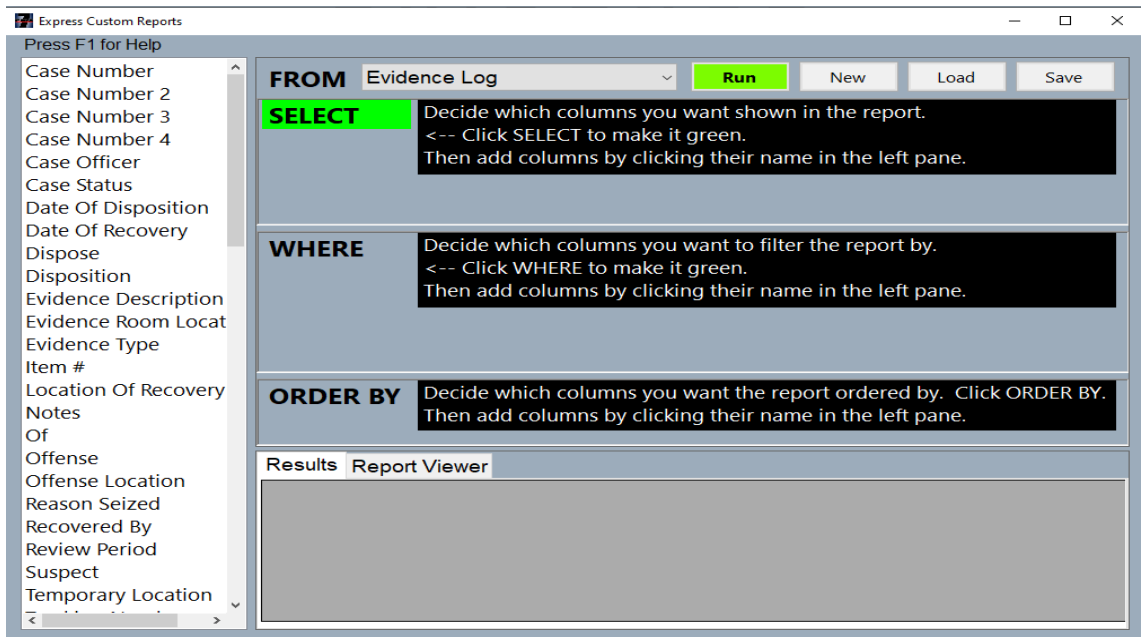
Express Custom Reports

Press F1 for Help

Case Number
Case Number 2
Case Number 3
Case Number 4
Case Officer
Case Status
Date Of Disposition
Date Of Recovery
Dispose
Disposition
Evidence Description
Evidence Room Locat
Evidence Type
Item #
Location Of Recovery
Notes
Of
Offense
Offense Location
Reason Seized
Recovered By
Review Period
Suspect
Temporary Location
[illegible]

FROM Evidence Log Run New Load Save

SELECT Decide which columns you want shown in the report.
<-- Click SELECT to make it green.
Then add columns by clicking their name in the left pane.

WHERE Decide which columns you want to filter the report by.
<-- Click WHERE to make it green.
Then add columns by clicking their name in the left pane.

ORDER BY Decide which columns you want the report ordered by. Click ORDER BY.
Then add columns by clicking their name in the left pane.

Results Report Viewer